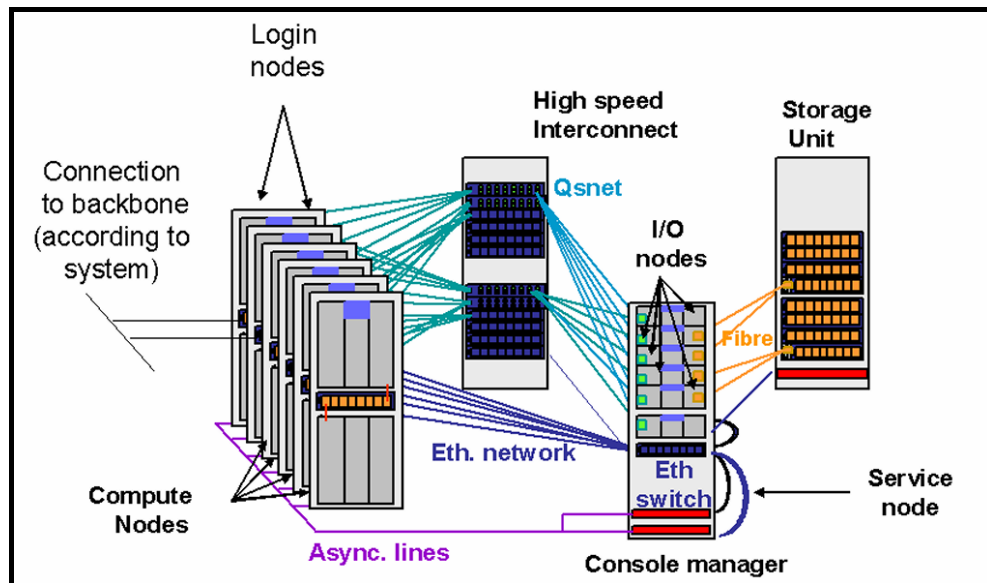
Login nodes

High speed Interconnect

Storage Unit

Connection to backbone (according to system)

Qsnet

I/O nodes

Fibre

Eth. network

Eth switch

Service node

Compute Nodes

Async. lines

Console manager